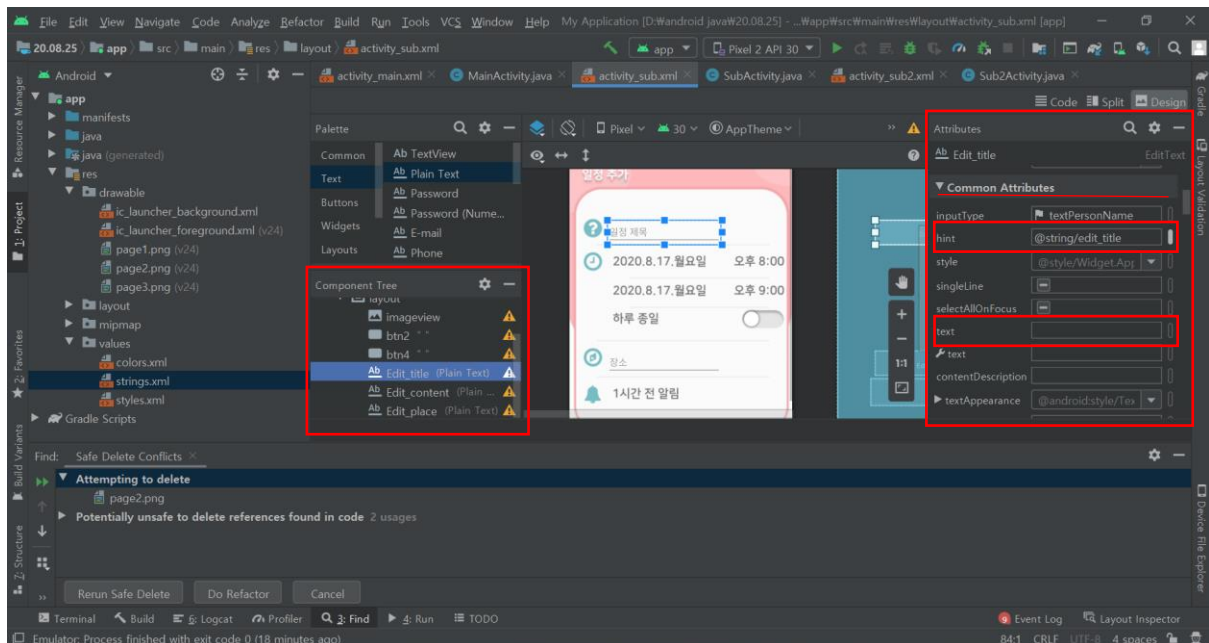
File Edit View Navigate Code Analyze Refactor Build Run Tools VCS Window Help My Application [D:₩android java₩20.08.25] - ...₩app₩src₩main₩res₩layout₩activity_sub.xml [app]

20.08.25 〉 app 〉 src 〉 main 〉 res 〉 layout 〉 activity_sub.xml

app ▾ Pixel 2 API 30 ▾

Android ▾

activity_main.xml × MainActivity.java × activity_sub.xml × SubActivity.java × activity_sub2.xml × Sub2Activity.java ×

Code Split Design

app
manifests
java
java (generated)
res
drawable
ic_launcher_background.xml
ic_launcher_foreground.xml (v24)
page1.png (v24)
page2.png (v24)
page3.png (v24)
layout
mipmap
values
colors.xml
strings.xml
styles.xml
Gradle Scripts

Palette
Common
Text
Buttons
Widgets
Layouts

Ab TextView
Ab Plain Text
Ab Password
Ab Password (Nume...
Ab E-mail
Ab Phone

Pixel ∨ 30 ∨ AppTheme ∨

Component Tree
layout
imageview
btn2 " "
btn4 " "
Ab Edit_title (Plain Text)
Ab Edit_content (Plain ...
Ab Edit_place (Plain Text)

일정 제목
2020.8.17.월요일 오후 8:00
2020.8.17.월요일 오후 9:00
하루 종일
장소
1시간 전 알림

1:1

Attributes
Ab Edit_title EditText
▼ Common Attributes
inputType textPersonName
hint @string/edit_title
style @style/Widget.App
singleLine
selectAllOnFocus
text
text
contentDescription
textAppearance @android:style/Tex

Resource Manager
1: Project
2: Favorites
Build Variants
Z: Structure
Gradle
Layout Validation
Device File Explorer

Find: Safe Delete Conflicts ×
▼ Attempting to delete
page2.png
▶ Potentially unsafe to delete references found in code 2 usages

Rerun Safe Delete Do Refactor Cancel

Terminal Build 6: Logcat Profiler 3: Find 4: Run TODO
Event Log Layout Inspector

Emulator: Process finished with exit code 0 (18 minutes ago)
84:1 CRLF UTF-8 4 spaces